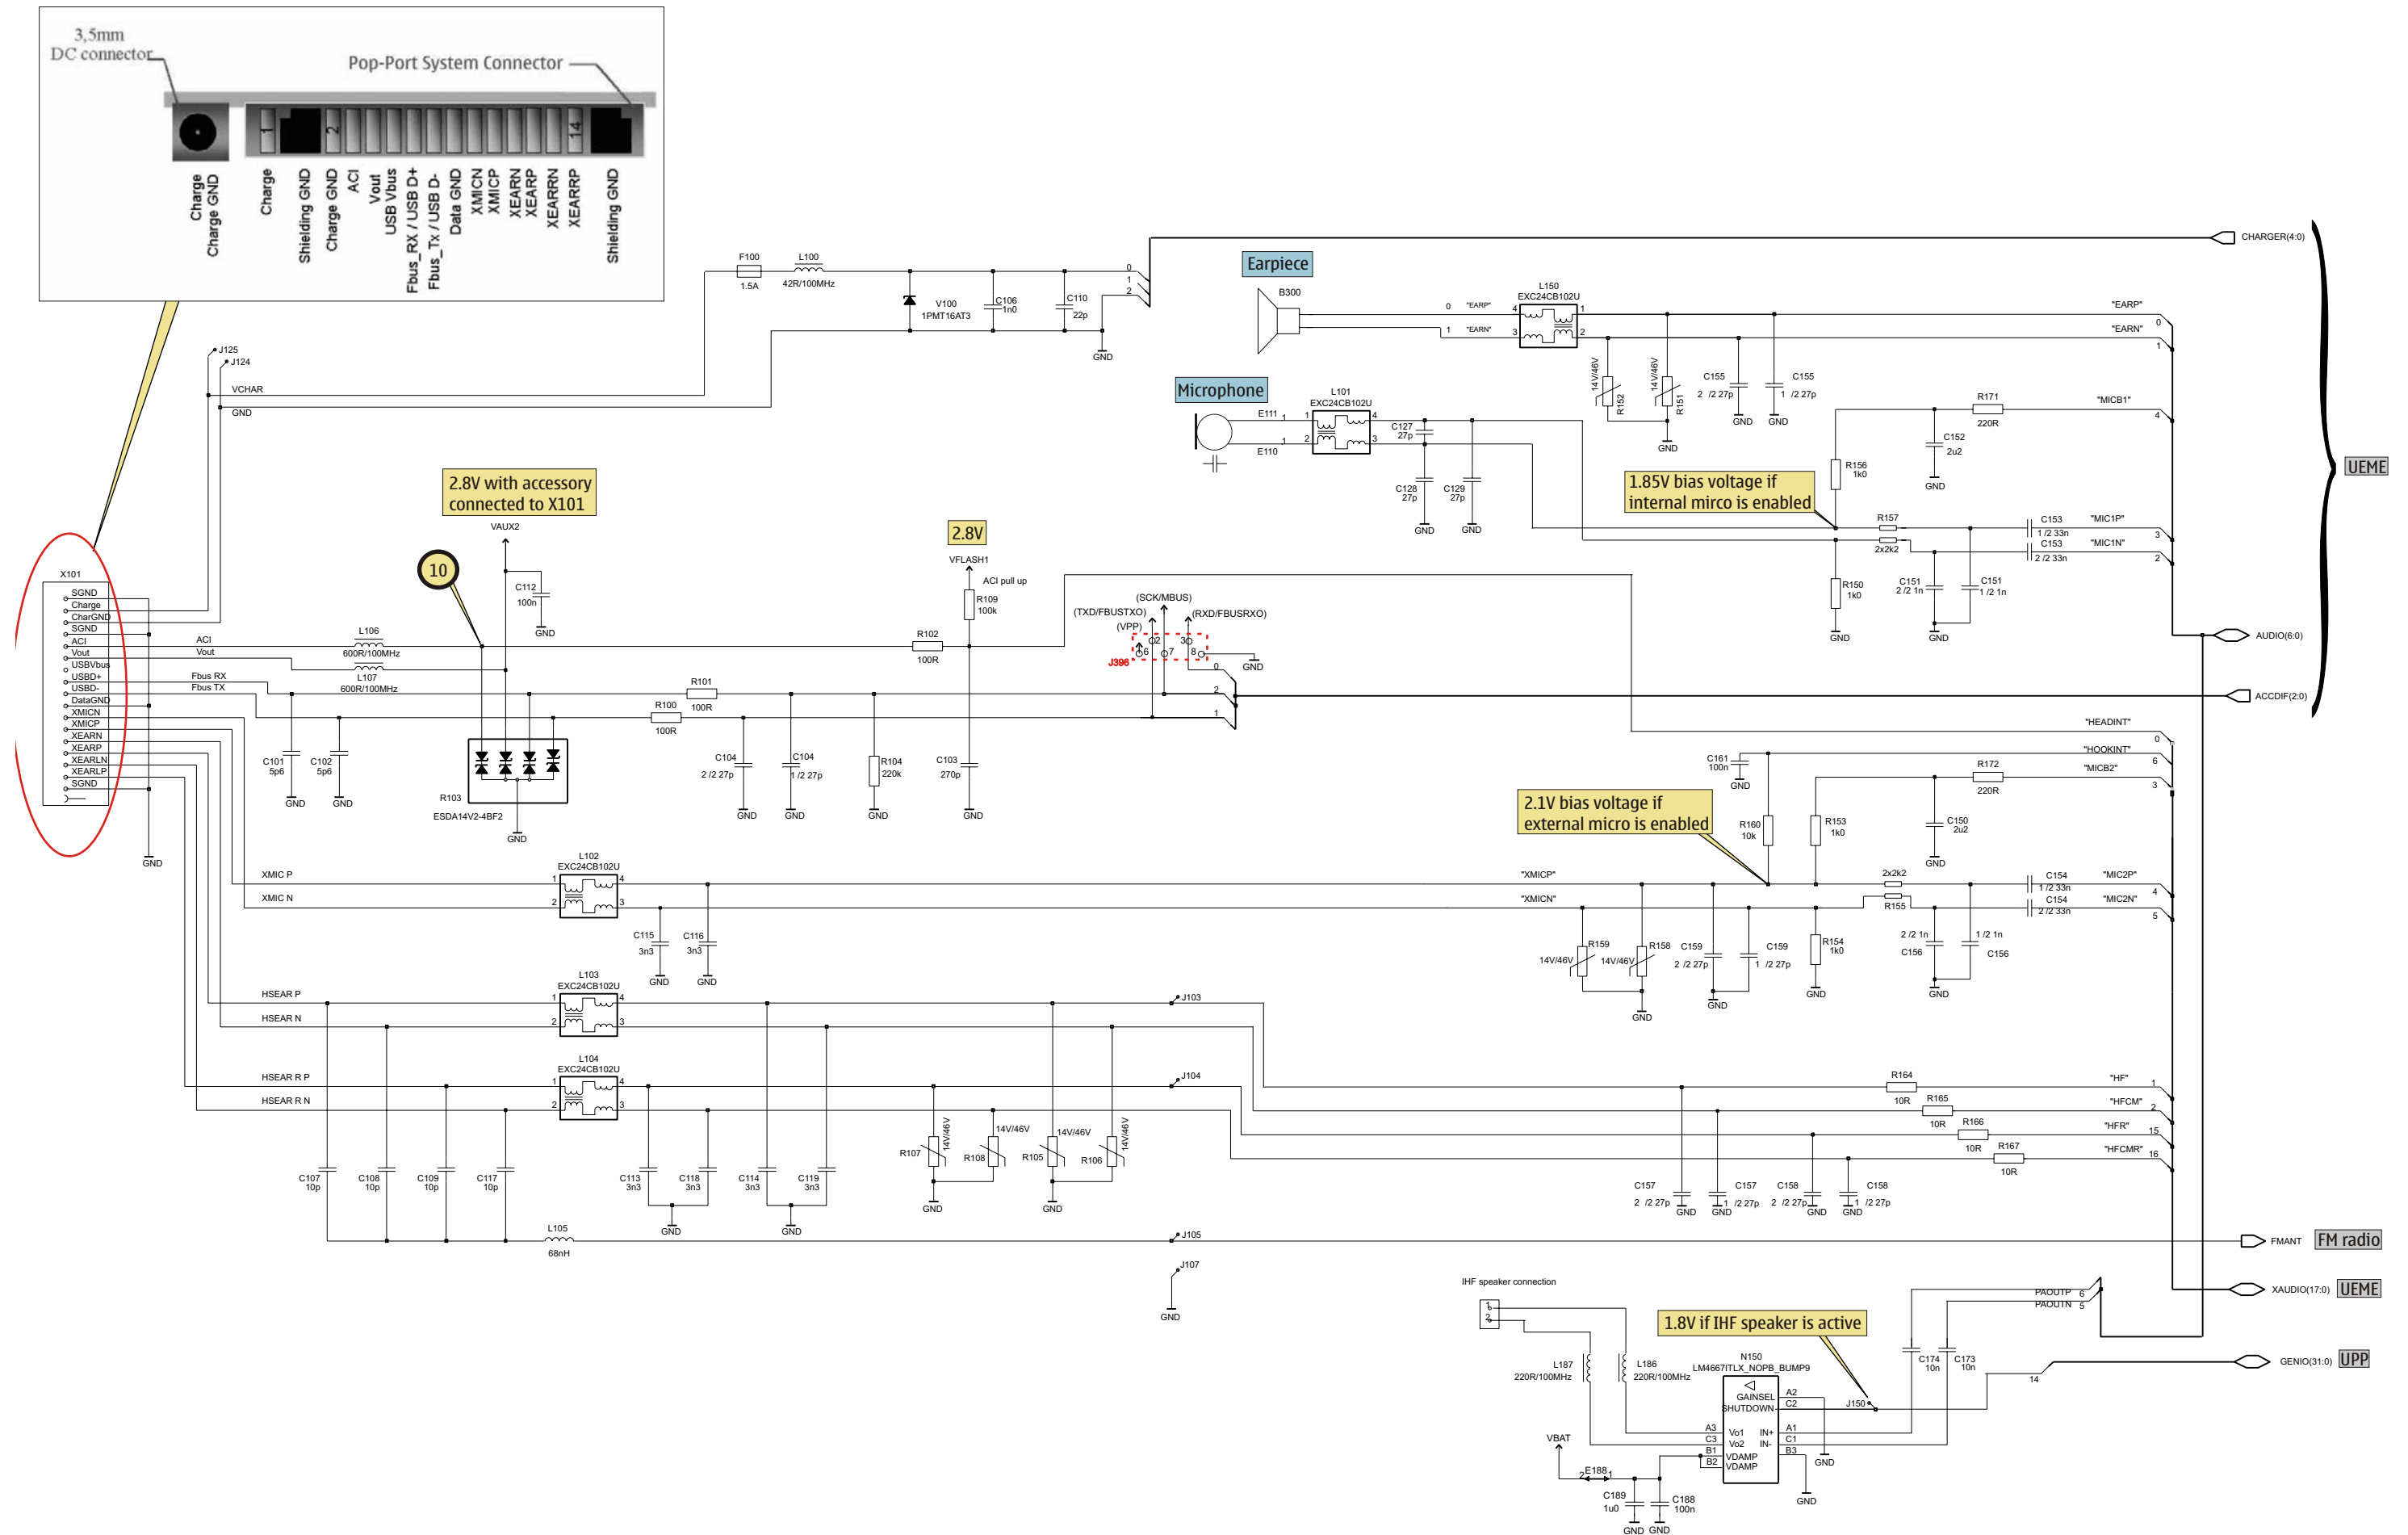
3,5mm DC connector

Pop-Port System Connector

1 2 14

Charge
Charge GND
Charge
Shielding GND
Charge GND
ACI
Vout
USB Vbus
Fbus_RX / USB D+
Fbus_Tx / USB D-
Data GND
XMICN
XMICP
XEARN
XEARP
XEARRN
XEARRP
Shielding GND

CHARGER(4:0)
Earpiece
B300
L150 EXC24CB102U
"EARP" "EARN"
F100 1.5A
L100 42R/100MHz
V100 1PMT16AT3
C106 1n0
C110 22p
GND
J125
J124
VCHAR
GND
Microphone
L101 EXC24CB102U
E111 E110
C127 27p
C128 27p
C129 27p
GND
14V/46V R152
14V/46V R151
C155 2 /2 27p
C155 1 /2 27p
R171 220R
"MICB1"
C152 2u2
R156 1k0
1.85V bias voltage if internal mirco is enabled
R157
C153 1 /2 33n
C153 2 /2 33n
"MIC1P"
"MIC1N"
2x2k2
R150 1k0
C151 2 /2 1n
C151 1 /2 1n
UEME
AUDIO(6:0)
ACCDIF(2:0)
2.8V with accessory connected to X101
VAUX2
C112 100n
2.8V
VFLASH1
ACI pull up
R109 100k
10
X101
SGND
Charge
CharGND
SGND
ACI
Vout
USBVbus
USBD+
USBD-
DataGND
XMICN
XMICP
XEARN
XEARP
XEARLN
XEARLP
SGND
ACI
Vout
Fbus RX
Fbus TX
L106 600R/100MHz
L107 600R/100MHz
R102 100R
(SCK/MBUS)
(TXD/FBUSTXO)
(RXD/FBUSRXO)
(VPP)
J396
R101 100R
R100 100R
C101 5p6
C102 5p6
R103 ESDA14V2-4BF2
C104 2 /2 27p
C104 1 /2 27p
R104 220k
C103 270p
GND
"HEADINT"
"HOOKINT"
"MICB2"
C161 100n
R172 220R
2.1V bias voltage if external micro is enabled
R160 10k
R153 1k0
C150 2u2
L102 EXC24CB102U
XMIC P
XMIC N
"XMICP"
"XMICN"
2x2k2
R155
C154 1 /2 33n
C154 2 /2 33n
"MIC2P"
"MIC2N"
C115 3n3
C116 3n3
R159 14V/46V
R158 14V/46V
C159 2 /2 27p
C159 1 /2 27p
R154 1k0
2 /2 1n C156
1 /2 1n C156
L103 EXC24CB102U
HSEAR P
HSEAR N
J103
L104 EXC24CB102U
HSEAR R P
HSEAR R N
J104
R164 10R
R165 10R
R166 10R
R167 10R
"HF"
"HFCM"
"HFR"
"HFCMR"
R107 14V/46V
R108 14V/46V
R105 14V/46V
R106 14V/46V
C157 2 /2 27p
C157 1 /2 27p
C158 2 /2 27p
C158 1 /2 27p
C107 10p
C108 10p
C109 10p
C117 10p
C113 3n3
C118 3n3
C114 3n3
C119 3n3
L105 68nH
J105
FMANT
FM radio
J107
IHF speaker connection
PAOUTP
PAOUTN
XAUDIO(17:0)
UEME
1.8V if IHF speaker is active
L187 220R/100MHz
L186 220R/100MHz
N150 LM4667ITLX_NOPB_BUMP9
GAINSEL
SHUTDOWN
Vo1 Vo2 IN+ IN- VDAMP VDAMP
J150
C174 10n
C173 10n
GENIO(31:0)
UPP
VBAT
E188
C189 1u0
C188 100n
GND